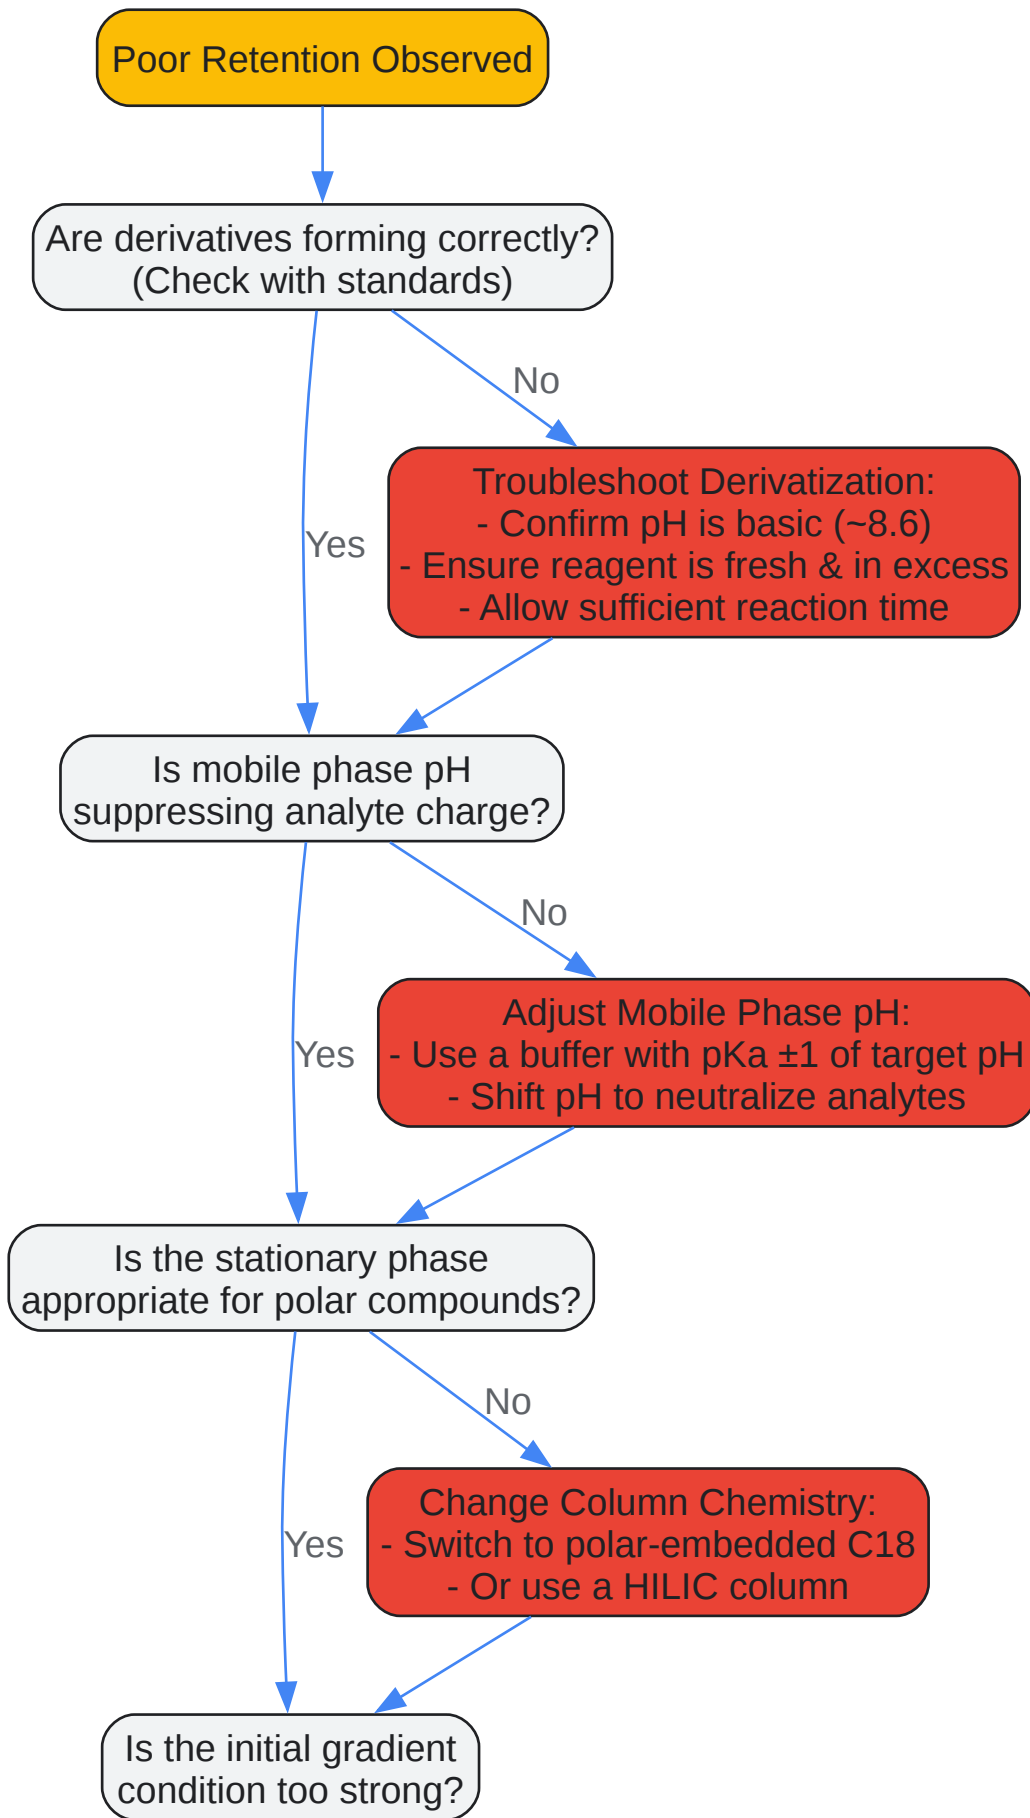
Poor Retention Observed

Are derivatives forming correctly? (Check with standards)

No

Troubleshoot Derivatization:
- Confirm pH is basic (~8.6)
- Ensure reagent is fresh & in excess
- Allow sufficient reaction time

Yes

Is mobile phase pH suppressing analyte charge?

No

Adjust Mobile Phase pH:
- Use a buffer with pKa ±1 of target pH
- Shift pH to neutralize analytes

Yes

Is the stationary phase appropriate for polar compounds?

No

Change Column Chemistry:
- Switch to polar-embedded C18
- Or use a HILIC column

Yes

Is the initial gradient condition too strong?